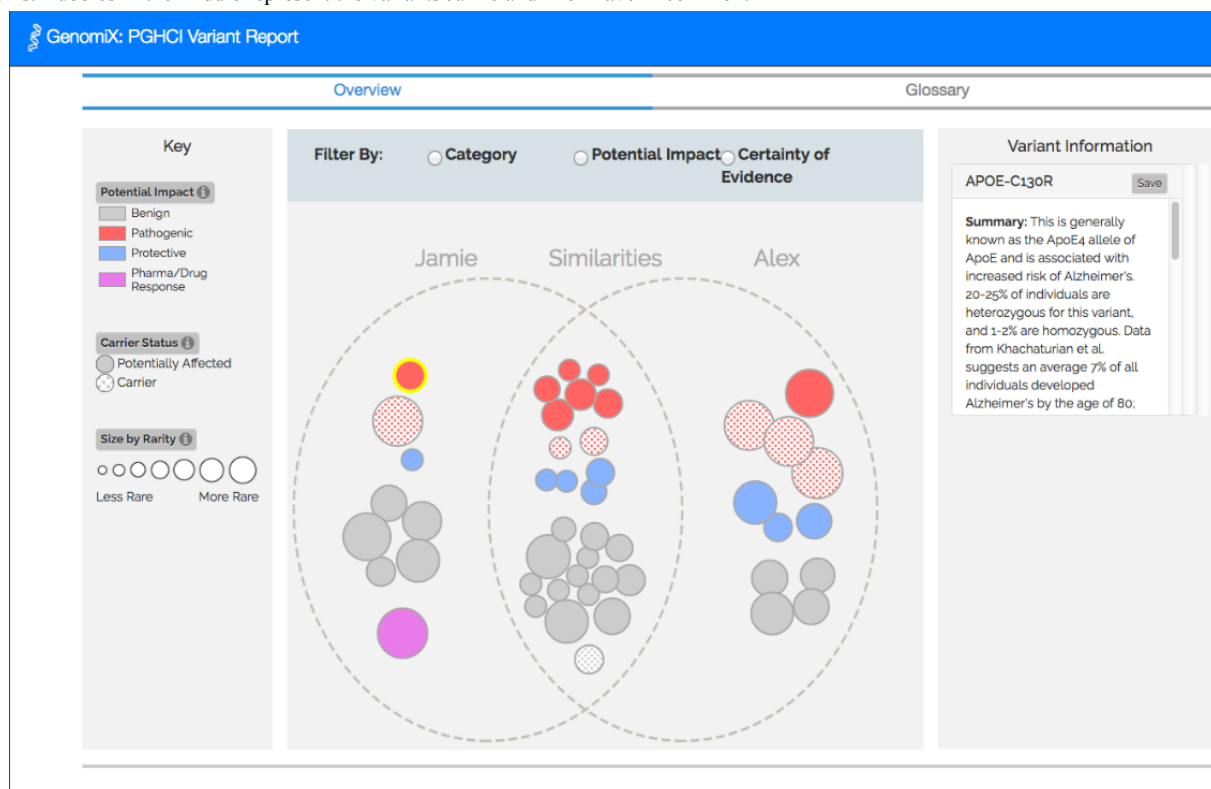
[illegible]

GenomiX: PGHCI Variant Report

Overview

Glossary

Key

Potential Impact

Benign

Pathogenic

Protective

Pharma/Drug Response

Carrier Status

Potentially Affected

Carrier

Size by Rarity

Less Rare

More Rare

Filter By:

Category

Potential Impact

Certainty of Evidence

Jamie

Similarities

Alex

Variant Information

APOE-C130R

Save

**Summary:** This is generally known as the ApoE4 allele of ApoE and is associated with increased risk of Alzheimer's. 20-25% of individuals are heterozygous for this variant, and 1-2% are homozygous. Data from Khachaturian et al. suggests an average 7% of all individuals developed Alzheimer's by the age of 80;